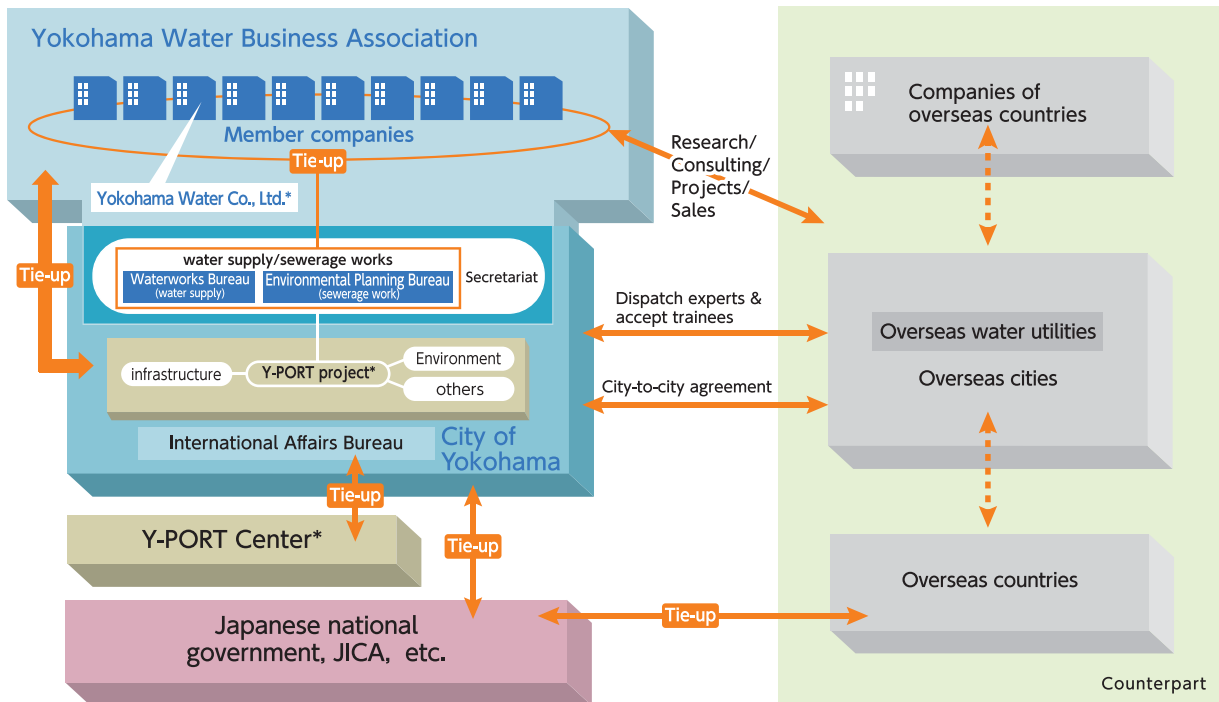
Yokohama Water Business Association

Member companies

Tie-up

Yokohama Water Co., Ltd.*

Tie-up

water supply/sewerage works
Waterworks Bureau (water supply)
Environmental Planning Bureau (sewerage work)
Secretariat

infrastructure
Y-PORT project*
Environment
others

International Affairs Bureau
City of Yokohama

Tie-up

Y-PORT Center*

Tie-up

Japanese national government, JICA, etc.

Research/ Consulting/ Projects/ Sales

Dispatch experts & accept trainees

City-to-city agreement

Tie-up

Companies of overseas countries

Overseas water utilities

Overseas cities

Overseas countries

Counterpart